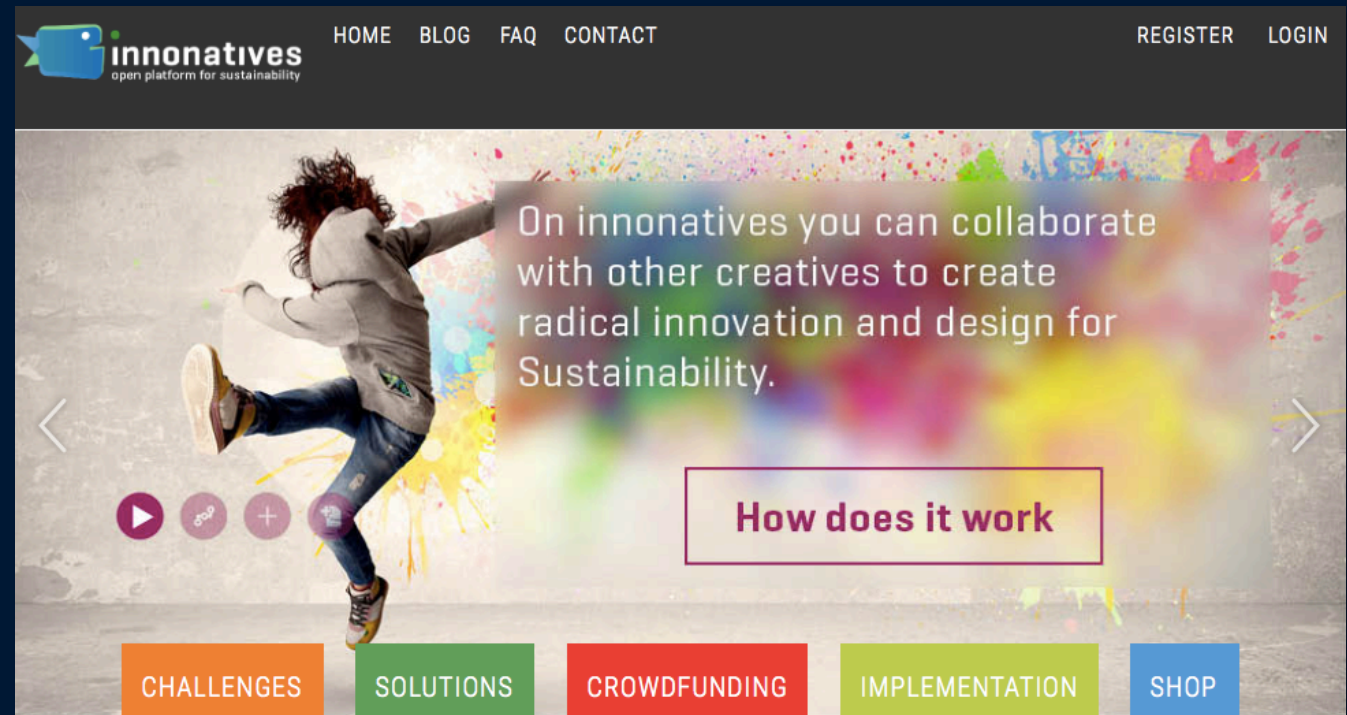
innonatives
open platform for sustainability

HOME BLOG FAQ CONTACT

REGISTER LOGIN

On innonatives you can collaborate with other creatives to create radical innovation and design for Sustainability.

How does it work

CHALLENGES SOLUTIONS CROWDFUNDING IMPLEMENTATION SHOP